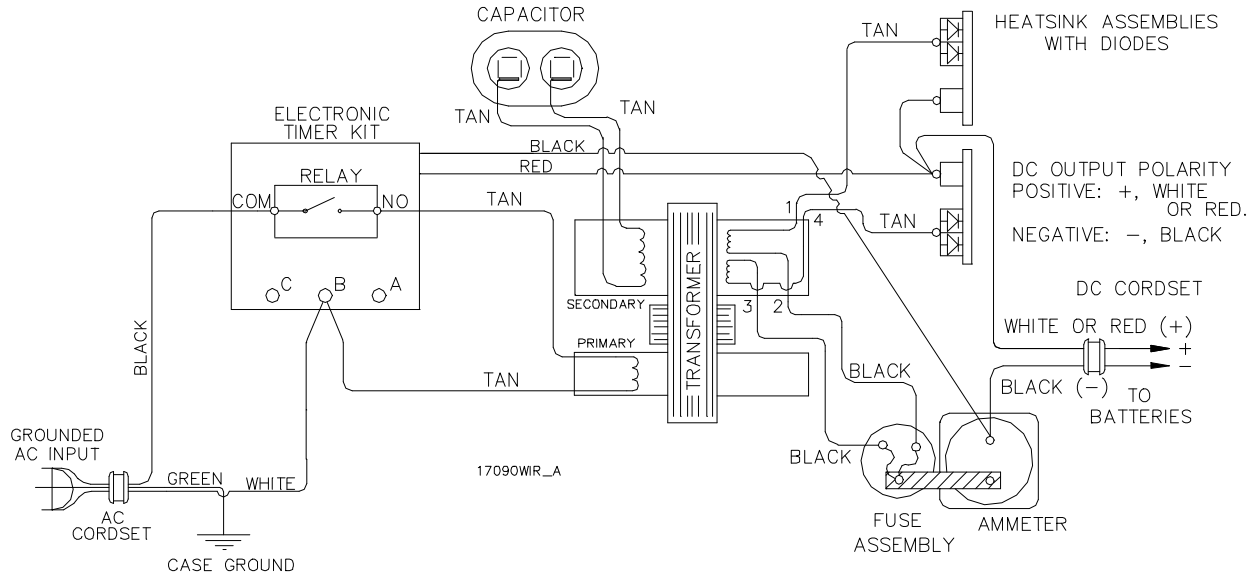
CAPACITOR

TAN

TAN

HEATSINK ASSEMBLIES WITH DIODES

TAN

ELECTRONIC TIMER KIT

RELAY

COM

NO

C

B

A

BLACK

RED

TAN

DC OUTPUT POLARITY
POSITIVE: +, WHITE OR RED.
NEGATIVE: –, BLACK

TAN

1

4

SECONDARY

TRANSFORMER

3

2

PRIMARY

TAN

DC CORDSET

WHITE OR RED (+)

+

–

BLACK (–)

TO BATTERIES

BLACK

BLACK

GROUNDED AC INPUT

AC CORDSET

GREEN

WHITE

CASE GROUND

17090WIR_A

BLACK

FUSE ASSEMBLY

AMMETER